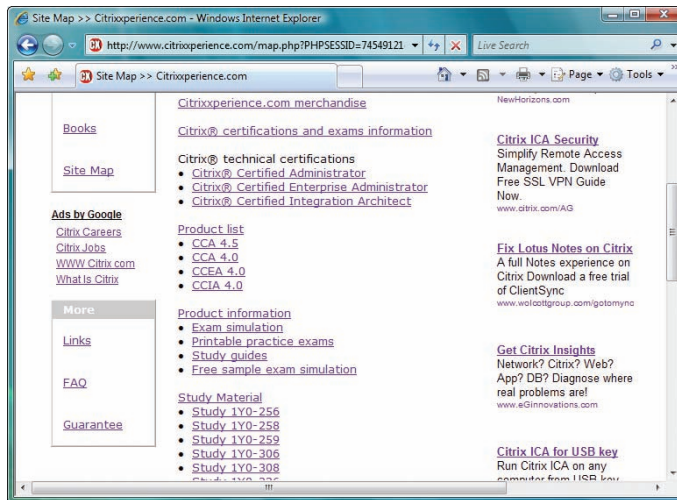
Site Map >> Citrixxperience.com - Windows Internet Explorer

http://www.citrixxperience.com/map.php?PHPSESSID=74549121

Live Search

Site Map >> Citrixxperience.com

Page ▾ Tools ▾

Books

Site Map

Ads by Google
Citrix Careers
Citrix Jobs
WWW Citrix com
What Is Citrix

More

Links

FAQ

Guarantee

Citrixxperience.com merchandise

Citrix® certifications and exams information

Citrix® technical certifications
• Citrix® Certified Administrator
• Citrix® Certified Enterprise Administrator
• Citrix® Certified Integration Architect

Product list
• CCA 4.5
• CCA 4.0
• CCEA 4.0
• CCIA 4.0

Product information
• Exam simulation
• Printable practice exams
• Study guides
• Free sample exam simulation

Study Material
• Study 1Y0-256
• Study 1Y0-258
• Study 1Y0-259
• Study 1Y0-306
• Study 1Y0-308
• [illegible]

NewHorizons.com

Citrix ICA Security
Simplify Remote Access Management. Download Free SSL VPN Guide Now.
www.citrix.com/AG

Fix Lotus Notes on Citrix
A full Notes experience on Citrix Download a free trial of ClientSync
www.wolcottgroup.com/gotomync

Get Citrix Insights
Network? Citrix? Web? App? DB? Diagnose where real problems are!
www.eGInnovations.com

Citrix ICA for USB key
Run Citrix ICA on any computer from USB key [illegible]